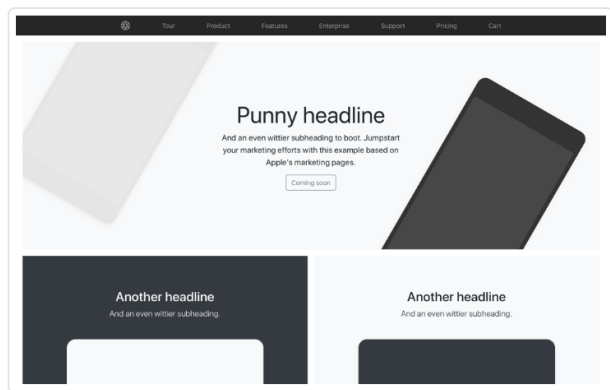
Tour Product Features Enterprise Support Pricing Cart

Punny headline

And an even wittier subheading to boot. Jumpstart your marketing efforts with this example based on Apple's marketing pages.

Coming soon

Another headline

And an even wittier subheading.

Another headline

And an even wittier subheading.